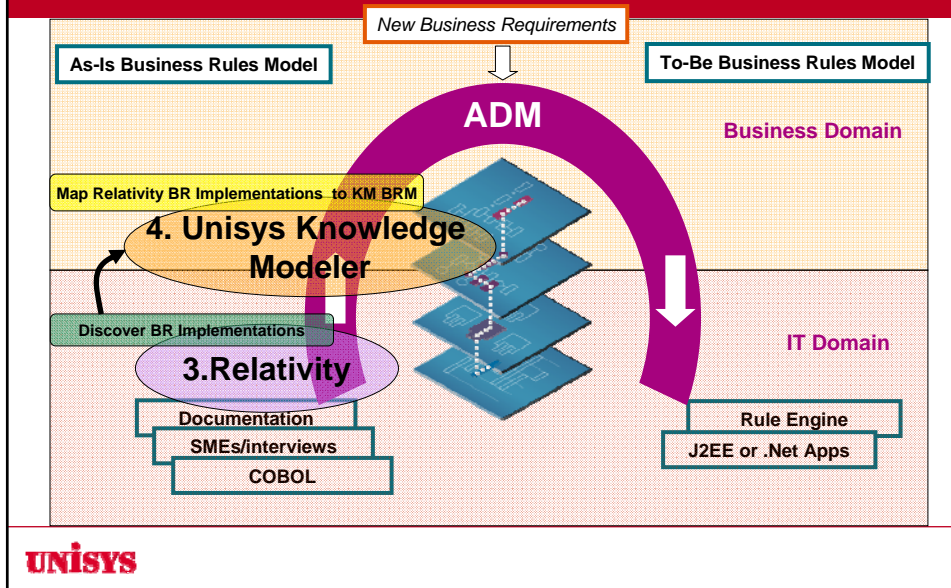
New Business Requirements

As-Is Business Rules Model

To-Be Business Rules Model

ADM

Business Domain

Map Relativity BR Implementations to KM BRM

4. Unisys Knowledge Modeler

Discover BR Implementations

3.Relativity

IT Domain

Documentation

SMEs/interviews

COBOL

Rule Engine

J2EE or .Net Apps

UNISYS